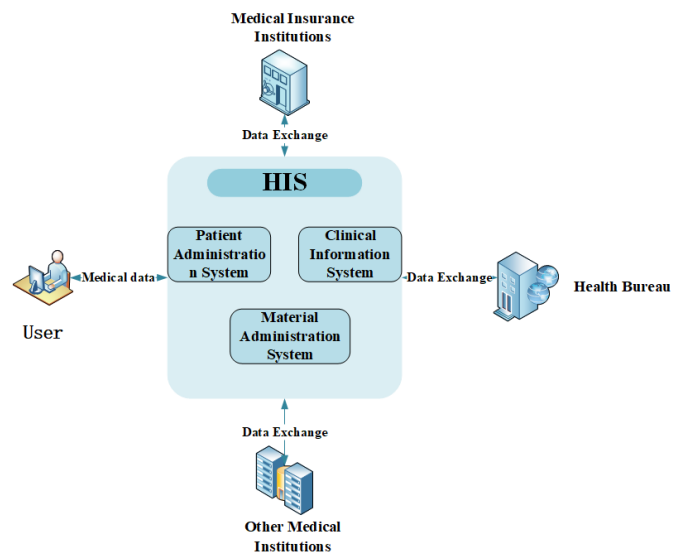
Medical Insurance Institutions

Data Exchange

HIS

Patient Administration System

Clinical Information System

Medical data

Data Exchange

Health Bureau

User

Material Administration System

Data Exchange

Other Medical Institutions